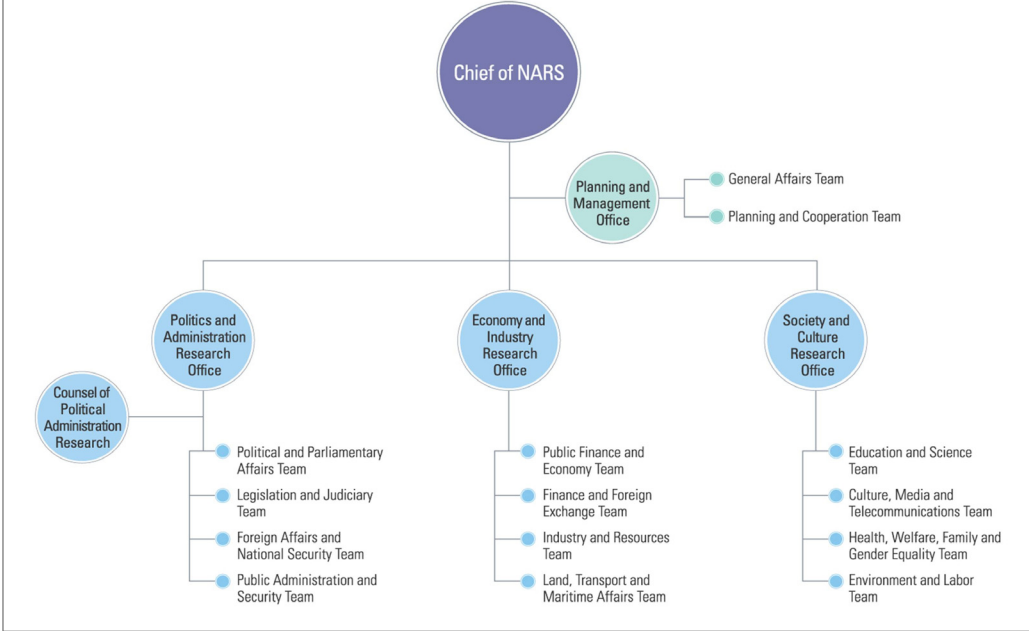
Chief of NARS

Planning and Management Office

General Affairs Team

Planning and Cooperation Team

Politics and Administration Research Office

Counsel of Political Administration Research

Political and Parliamentary Affairs Team

Legislation and Judiciary Team

Foreign Affairs and National Security Team

Public Administration and Security Team

Economy and Industry Research Office

Public Finance and Economy Team

Finance and Foreign Exchange Team

Industry and Resources Team

Land, Transport and Maritime Affairs Team

Society and Culture Research Office

Education and Science Team

Culture, Media and Telecommunications Team

Health, Welfare, Family and Gender Equality Team

Environment and Labor Team